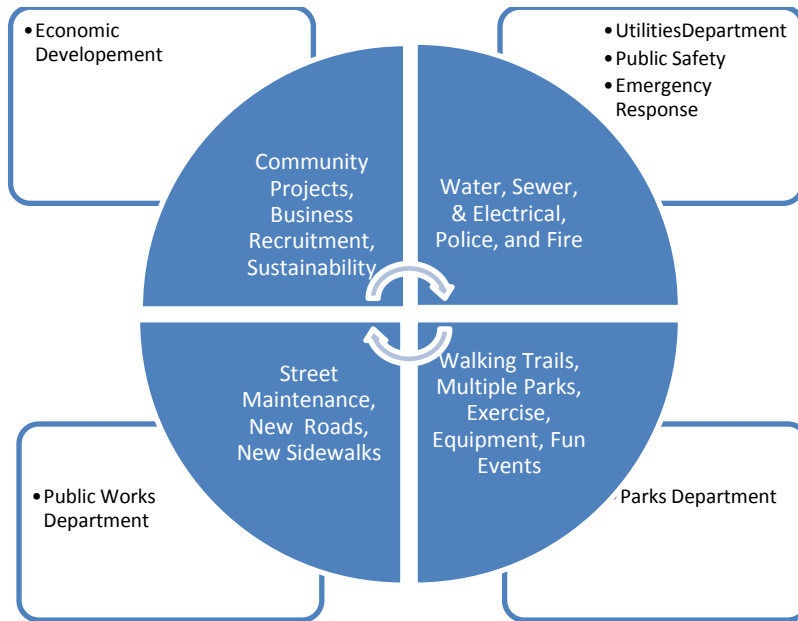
• Economic Developement

• UtilitiesDepartment
• Public Safety
• Emergency Response

Community Projects, Business Recruitment, Sustainability

Water, Sewer, & Electrical, Police, and Fire

Street Maintenance, New Roads, New Sidewalks

Walking Trails, Multiple Parks, Exercise, Equipment, Fun Events

• Public Works Department

Parks Department